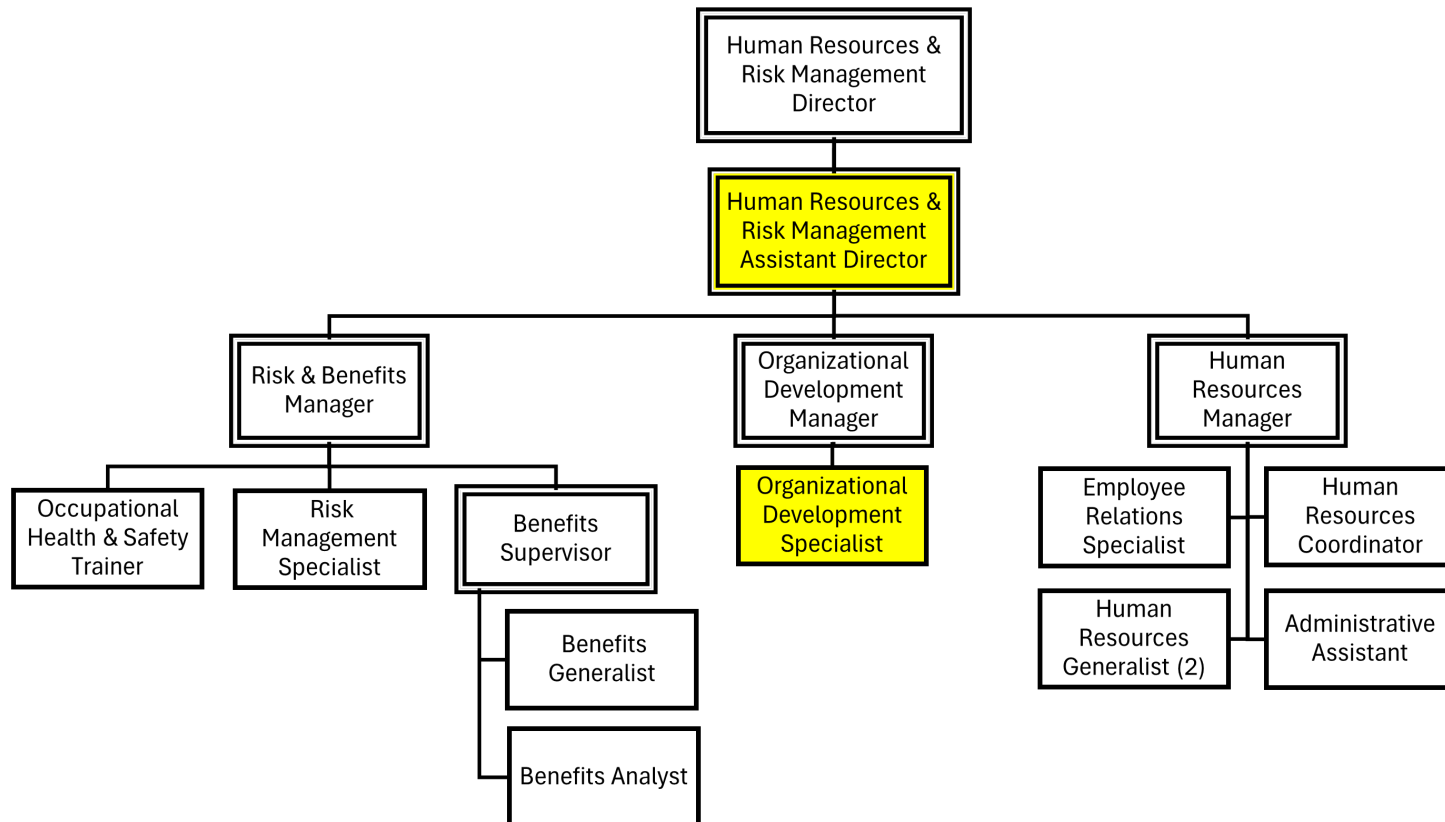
Human Resources & Risk Management Director

Human Resources & Risk Management Assistant Director

Risk & Benefits Manager

Organizational Development Manager

Human Resources Manager

Occupational Health & Safety Trainer

Risk Management Specialist

Benefits Supervisor

Benefits Generalist

Benefits Analyst

Organizational Development Specialist

Employee Relations Specialist

Human Resources Coordinator

Human Resources Generalist (2)

Administrative Assistant